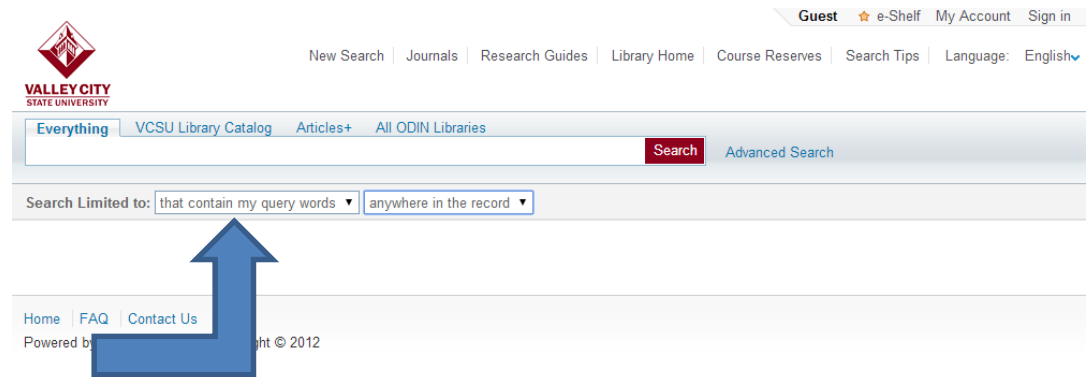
Guest e-Shelf My Account Sign in

VALLEY CITY STATE UNIVERSITY

New Search | Journals | Research Guides | Library Home | Course Reserves | Search Tips | Language: English

Everything VCSU Library Catalog Articles+ All ODIN Libraries

Search Advanced Search

Search Limited to: that contain my query words anywhere in the record

Home | FAQ | Contact Us

Powered by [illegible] ght © 2012